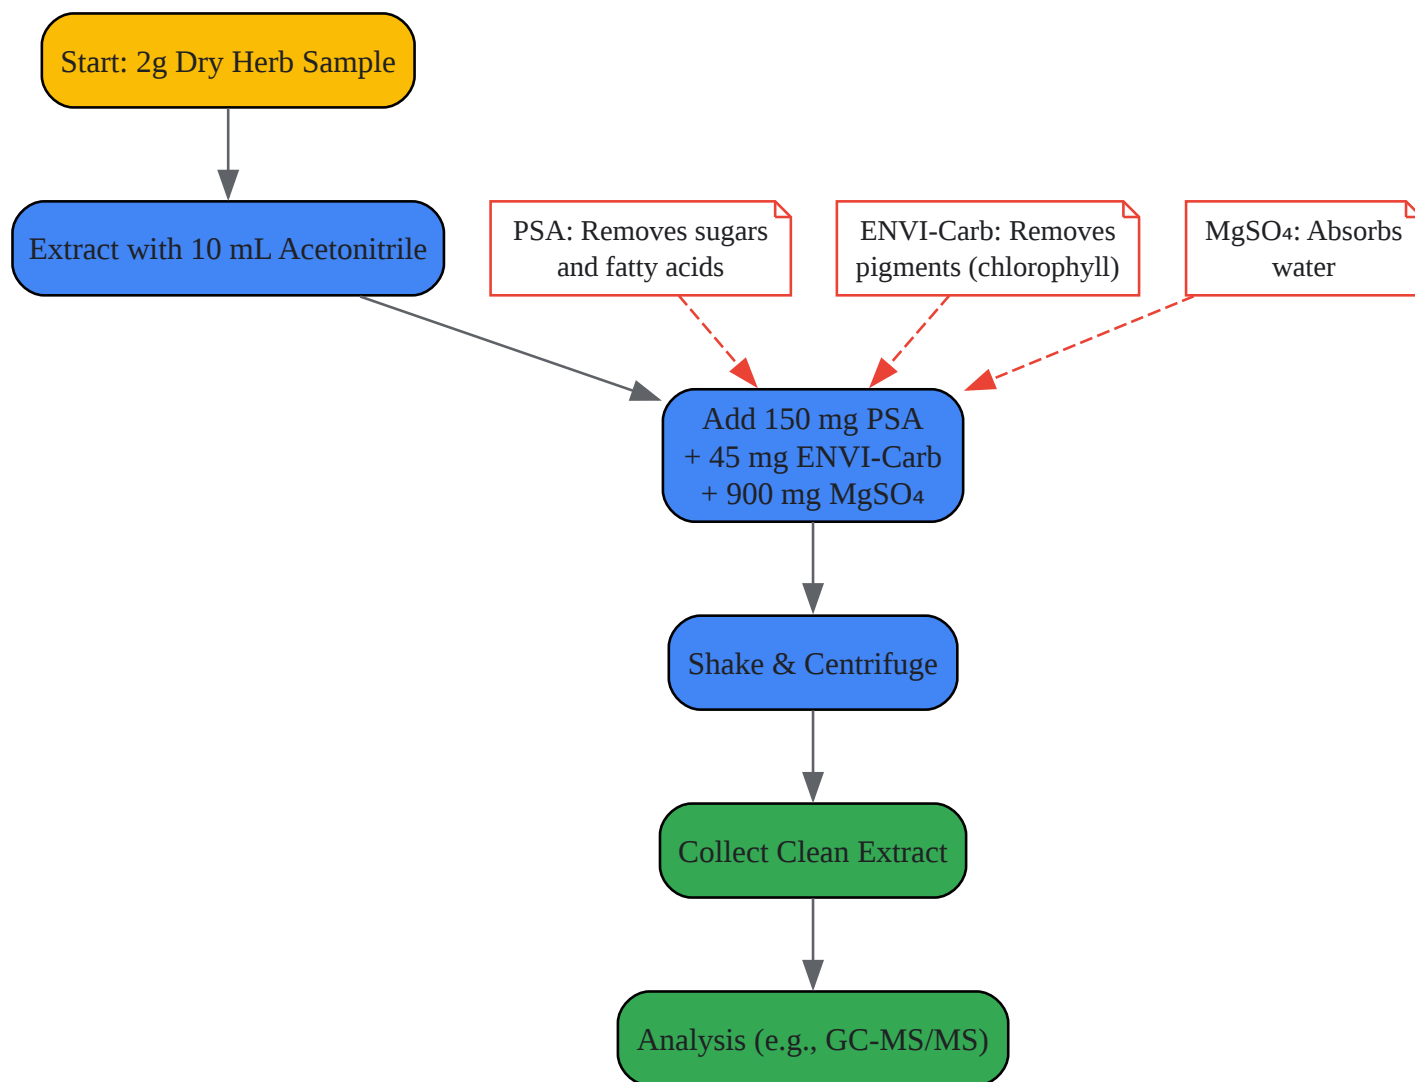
Start: 2g Dry Herb Sample

Extract with 10 mL Acetonitrile

PSA: Removes sugars and fatty acids

ENVI-Carb: Removes pigments (chlorophyll)

$MgSO_4$: Absorbs water

Add 150 mg PSA + 45 mg ENVI-Carb + 900 mg $MgSO_4$

Shake & Centrifuge

Collect Clean Extract

Analysis (e.g., GC-MS/MS)